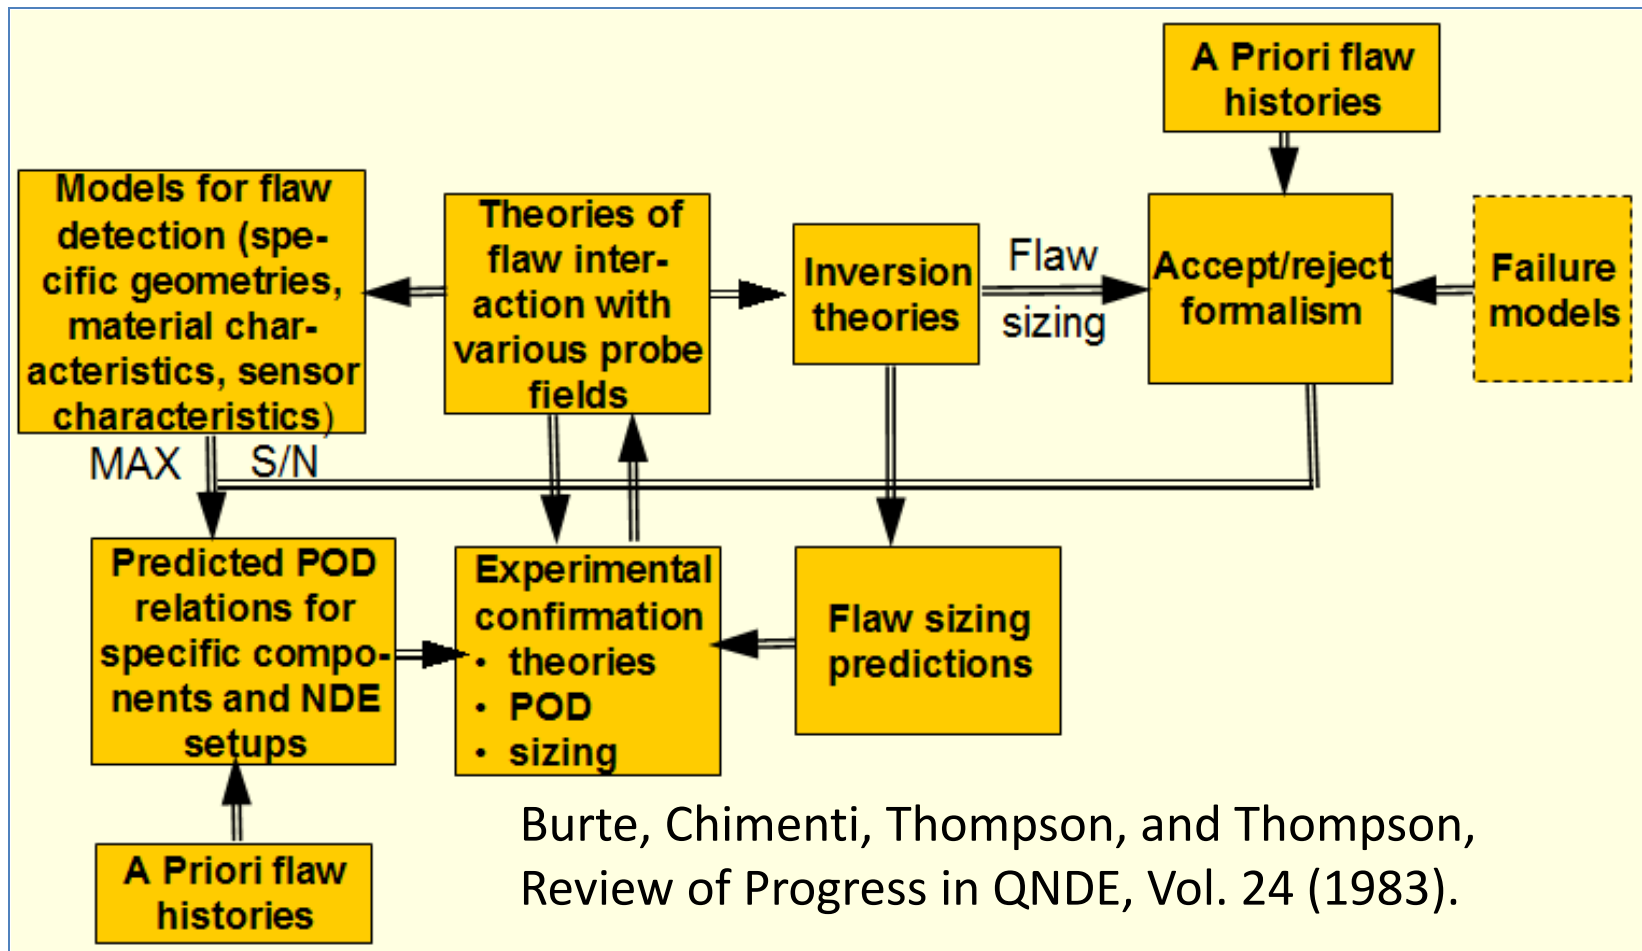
A Priori flaw histories

Models for flaw detection (specific geometries, material characteristics, sensor characteristics)

Theories of flaw interaction with various probe fields

Inversion theories

Flaw sizing

Accept/reject formalism

Failure models

MAX S/N

Predicted POD relations for specific components and NDE setups

Experimental confirmation
• theories
• POD
• sizing

Flaw sizing predictions

A Priori flaw histories

Burte, Chimenti, Thompson, and Thompson, Review of Progress in QNDE, Vol. 24 (1983).